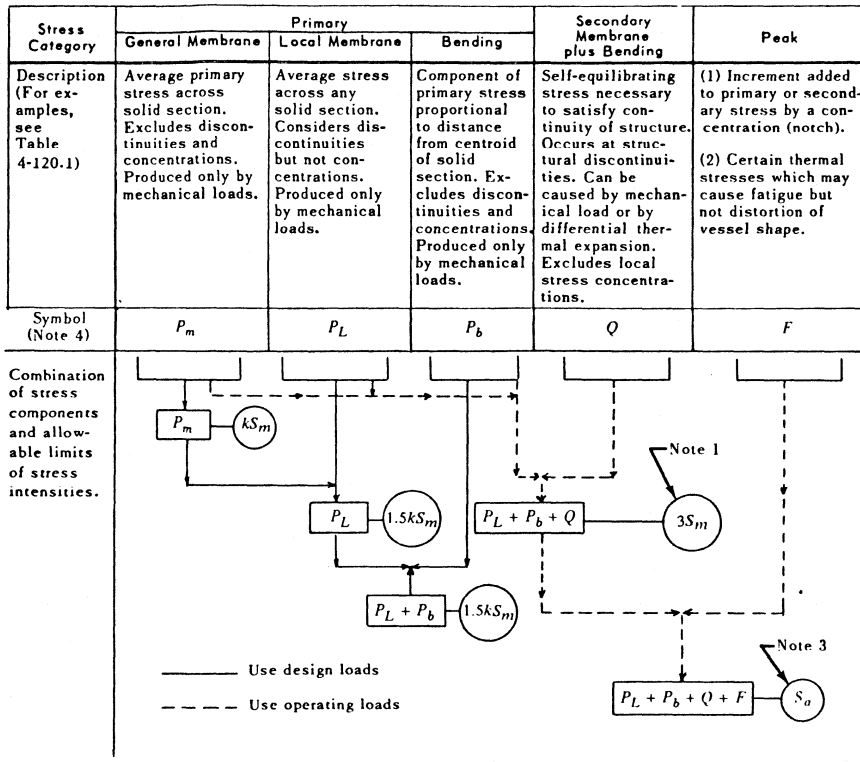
| Stress Category | Primary: General Membrane | Primary: Local Membrane | Primary: Bending | Secondary Membrane plus Bending | Peak |
|---|---|---|---|---|---|
| Description (For examples, see Table 4-120.1) | Average primary stress across solid section. Excludes discontinuities and concentrations. Produced only by mechanical loads. | Average stress across any solid section. Considers discontinuities but not concentrations. Produced only by mechanical loads. | Component of primary stress proportional to distance from centroid of solid section. Excludes discontinuities and concentrations. Produced only by mechanical loads. | Self-equilibrating stress necessary to satisfy continuity of structure. Occurs at structural discontinuities. Can be caused by mechanical load or by differential thermal expansion. Excludes local stress concentrations. | (1) Increment added to primary or secondary stress by a concentration (notch). (2) Certain thermal stresses which may cause fatigue but not distortion of vessel shape. |
| Symbol (Note 4) | $P_m$ | $P_L$ | $P_b$ | $Q$ | $F$ |

Combination of stress components and allowable limits of stress intensities.

$P_m$ $kS_m$

$P_L$ $1.5kS_m$

$P_L + P_b$ $1.5kS_m$

Note 1

$P_L + P_b + Q$ $3S_m$

Note 3

$P_L + P_b + Q + F$ $S_a$

Use design loads

Use operating loads